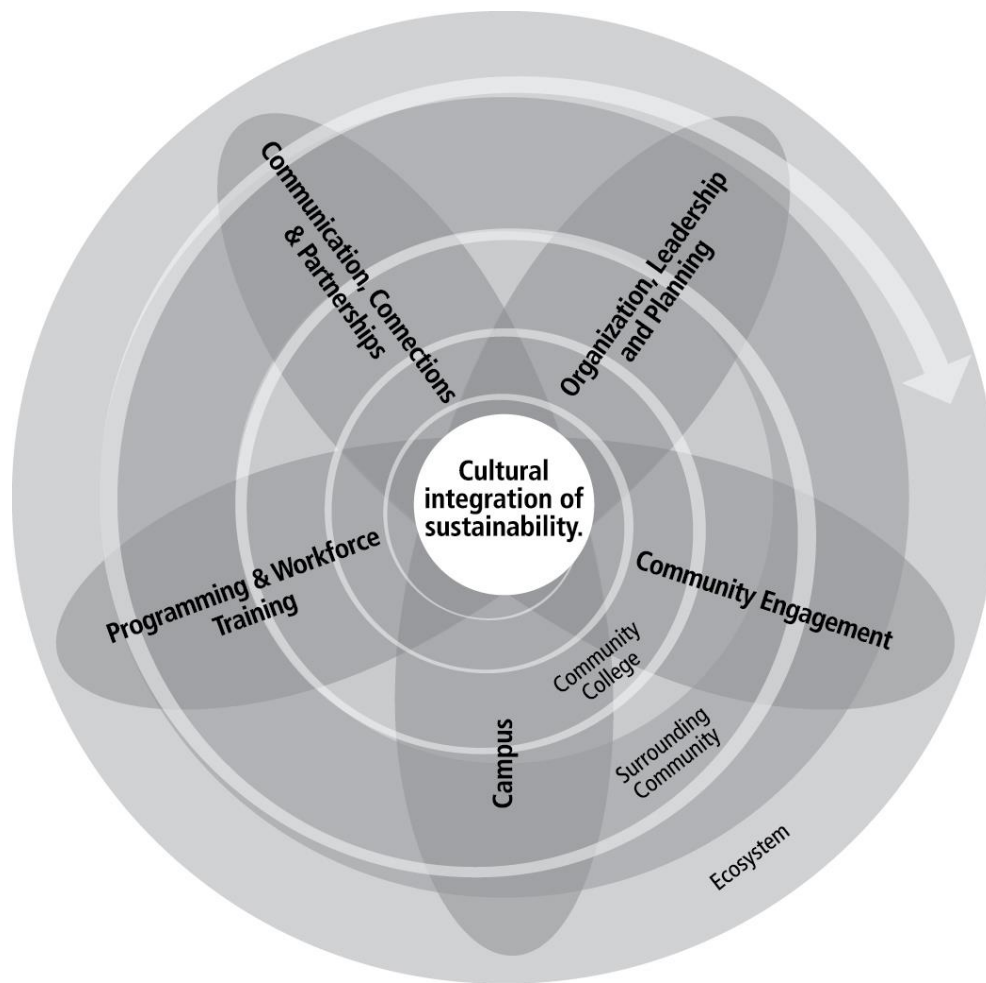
Cultural integration of sustainability.

Communication, Connections & Partnerships

Organization, Leadership and Planning

Programming & Workforce Training

Community Engagement

Campus

Community College

Surrounding Community

Ecosystem